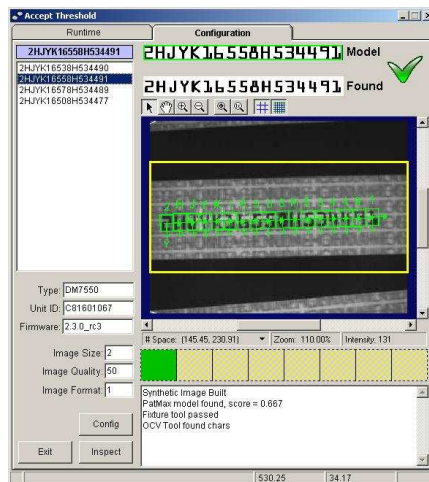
Accept Threshold

Runtime

Configuration

2HJYK16558H534491

2HJYK16538H534490
2HJYK16558H534491
2HJYK16578H534489
2HJYK16508H534477

2HJYK16558H534491 Model

2HJYK16558H534491 Found

Type: DM7550

Unit ID: C81601067

Firmware: 2.3.0_rc3

Image Size: 2

Image Quality: 50

Image Format: 1

Config

Exit

Inspect

# Space: (145.45, 230.91)

Zoom: 110.00%

Intensity: 131

Synthetic Image Built
PatMax model found, score = 0.667
Fixture tool passed
OCV Tool found chars

530.25

34.17